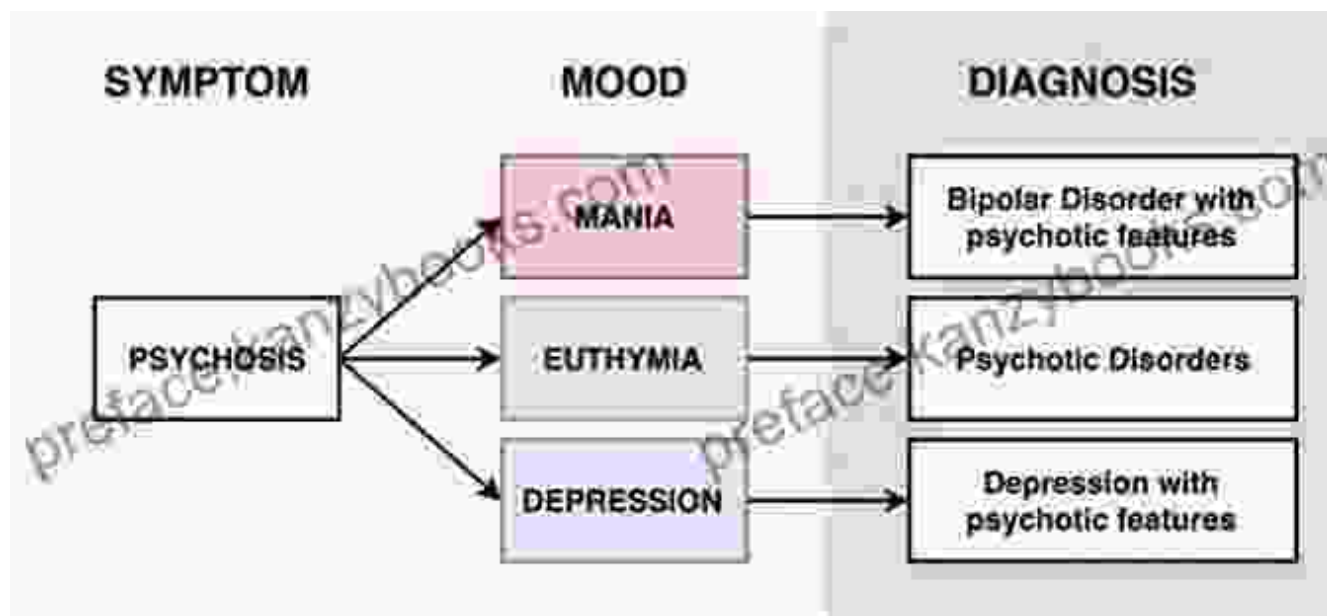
SYMPTOM

MOOD

DIAGNOSIS

PSYCHOSIS

MANIA

EUTHYMIA

DEPRESSION

Bipolar Disorder with psychotic features

Psychotic Disorders

Depression with psychotic features

prefacekanzybooks.com

prefacekanzybooks.com